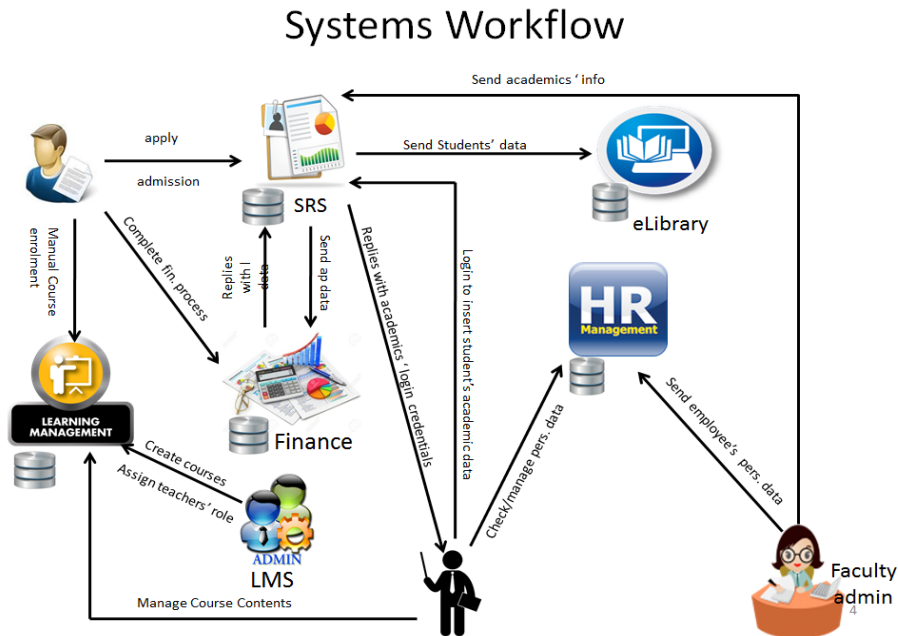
Systems Workflow

Send academics ' info

apply

admission

Send Students' data

SRS

eLibrary

Manual Course enrolment

Complete fin. process

Replies with l data

Send ap data

Replies with academics ' login credentials

Login to insert student's academic data

HR Management

LEARNING MANAGEMENT

Finance

Create courses

Assign teachers' role

ADMIN

LMS

Check/manage pers. data

Send employee's pers. data

Faculty admin

Manage Course Contents

4